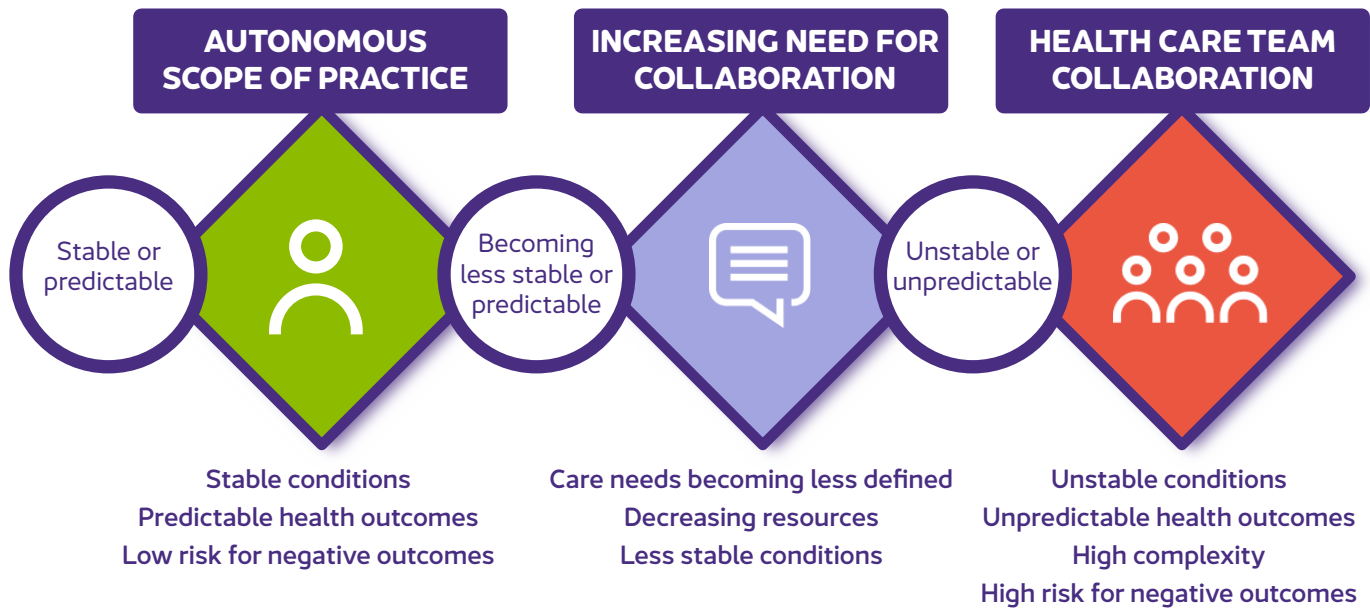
AUTONOMOUS SCOPE OF PRACTICE

Stable or predictable

Stable conditions
Predictable health outcomes
Low risk for negative outcomes

INCREASING NEED FOR COLLABORATION

Becoming less stable or predictable

Care needs becoming less defined
Decreasing resources
Less stable conditions

HEALTH CARE TEAM COLLABORATION

Unstable or unpredictable

Unstable conditions
Unpredictable health outcomes
High complexity
High risk for negative outcomes